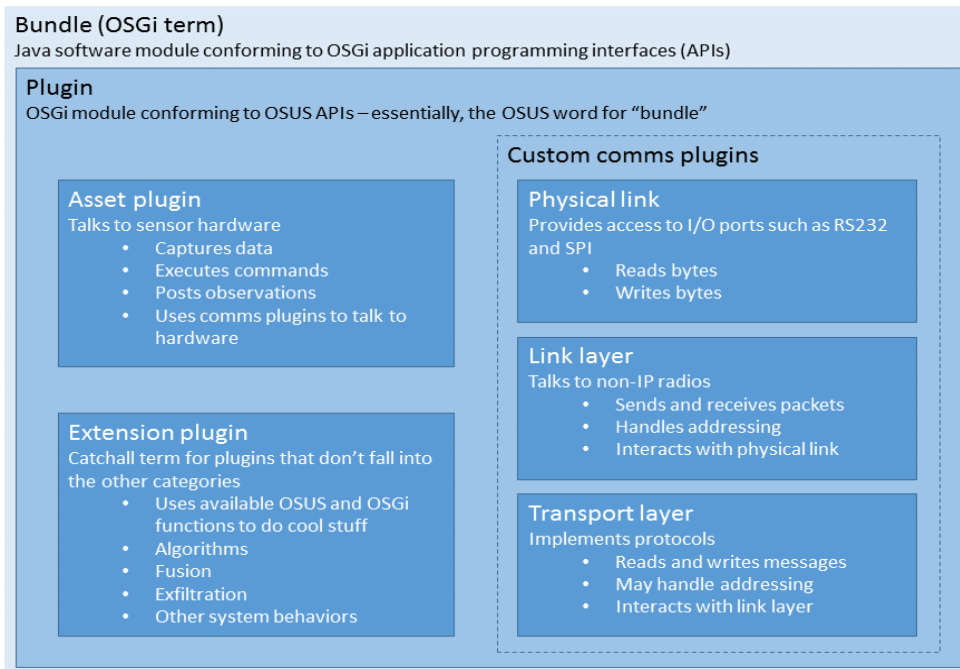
Bundle (OSGi term)
Java software module conforming to OSGi application programming interfaces (APIs)

Plugin
OSGi module conforming to OSUS APIs – essentially, the OSUS word for “bundle”

Asset plugin
Talks to sensor hardware
• Captures data
• Executes commands
• Posts observations
• Uses comms plugins to talk to hardware

Extension plugin
Catchall term for plugins that don’t fall into the other categories
• Uses available OSUS and OSGi functions to do cool stuff
• Algorithms
• Fusion
• Exfiltration
• Other system behaviors

Custom comms plugins

Physical link
Provides access to I/O ports such as RS232 and SPI
• Reads bytes
• Writes bytes

Link layer
Talks to non-IP radios
• Sends and receives packets
• Handles addressing
• Interacts with physical link

Transport layer
Implements protocols
• Reads and writes messages
• May handle addressing
• Interacts with link layer